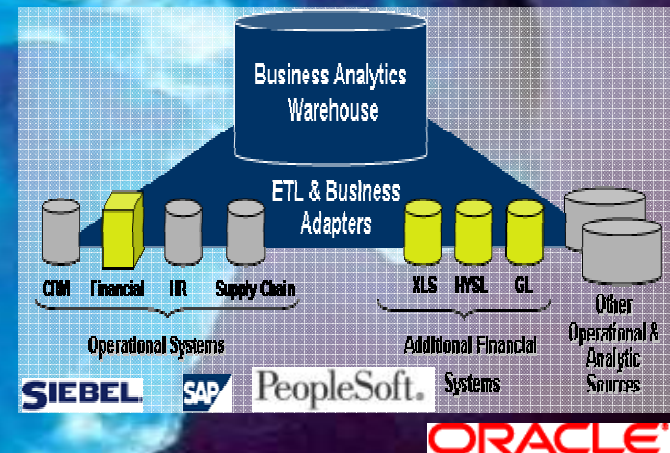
Business Analytics Warehouse

ETL & Business Adapters

CRM Financial HR Supply Chain

Operational Systems

XLS HYSL GL

Additional Financial Systems

Other Operational & Analytic Sources

SIEBEL

SAP

PeopleSoft.

ORACLE